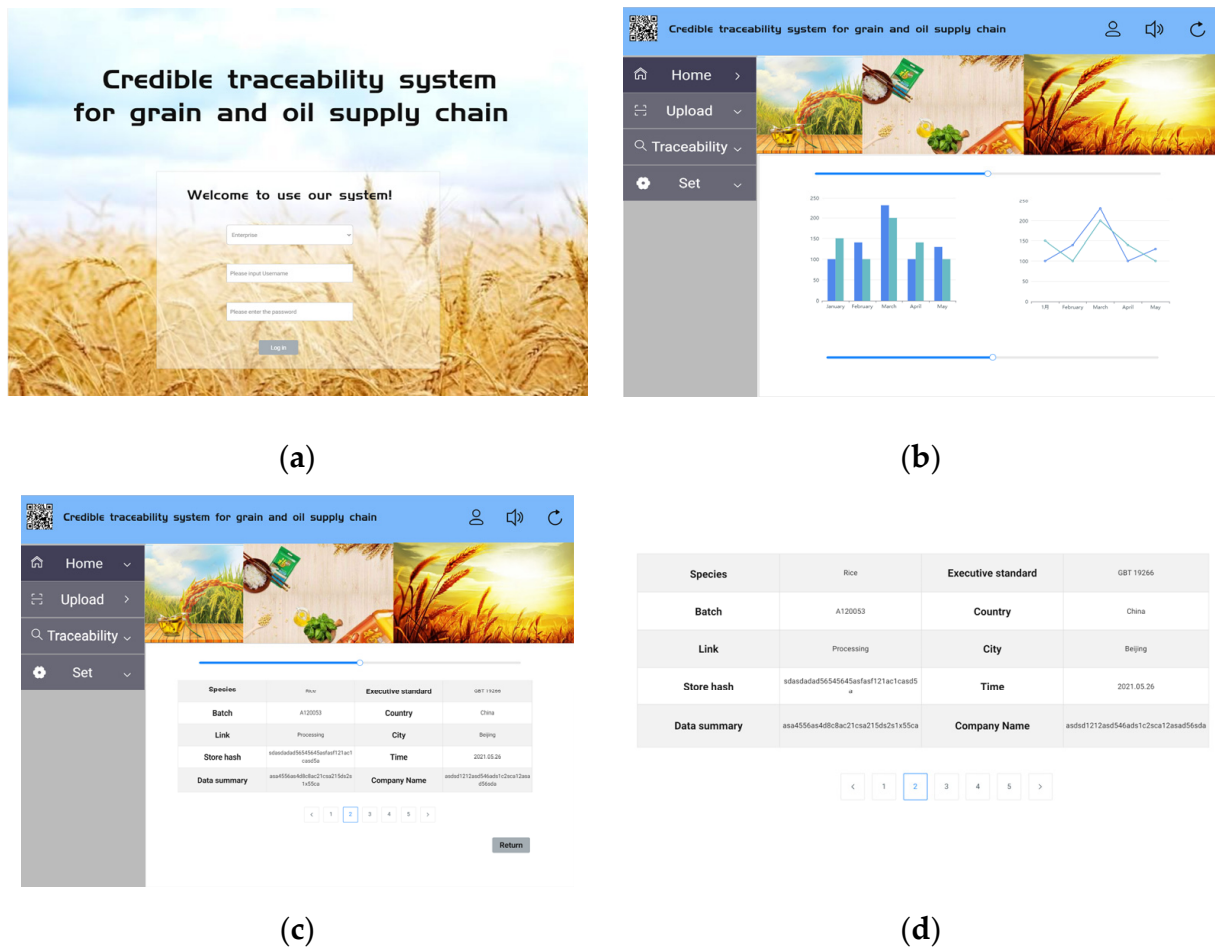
Credible traceability system for grain and oil supply chain

Welcome to use our system!

Enterprise

Please input Username

Please enter the password

Log in

(a)

Credible traceability system for grain and oil supply chain

Home

Upload

Traceability

Set

250
200
150
100
50
0
January February March April May

250
200
150
100
50
0
1月 February March April May

(b)

Credible traceability system for grain and oil supply chain

Home

Upload

Traceability

Set

| Species | Rice | Executive standard | GBT 19266 |
|---|---|---|---|
| Batch | A120053 | Country | China |
| Link | Processing | City | Beijing |
| Store hash | sdasdadad56545645asfasf121ac1casd5a | Time | 2021.05.26 |
| Data summary | asa4556as4d8c8ac21csa215ds2s1x55ca | Company Name | asdsd1212asd546ads1c2sca12asad56sda |

< 1 2 3 4 5 >

Return

(c)

| Species | Rice | Executive standard | GBT 19266 |
|---|---|---|---|
| Batch | A120053 | Country | China |
| Link | Processing | City | Beijing |
| Store hash | sdasdadad56545645asfasf121ac1casd5a | Time | 2021.05.26 |
| Data summary | asa4556as4d8c8ac21csa215ds2s1x55ca | Company Name | asdsd1212asd546ads1c2sca12asad56sda |

< 1 2 3 4 5 >

(d)